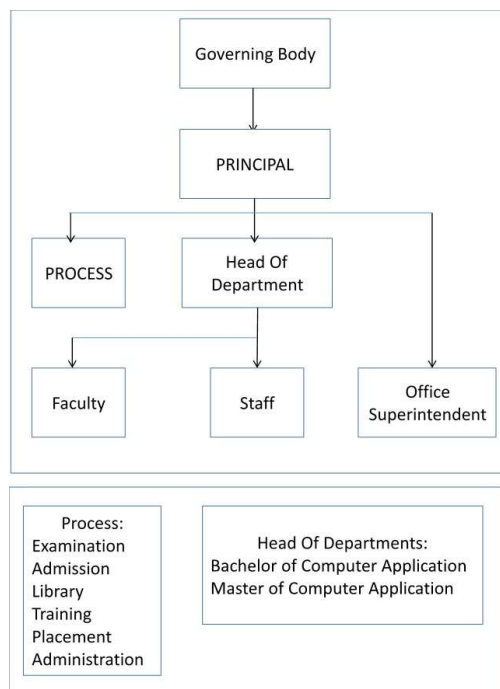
Governing Body

PRINCIPAL

PROCESS

Head Of Department

Faculty

Staff

Office Superintendent

Process:
Examination
Admission
Library
Training
Placement
Administration

Head Of Departments:
Bachelor of Computer Application
Master of Computer Application